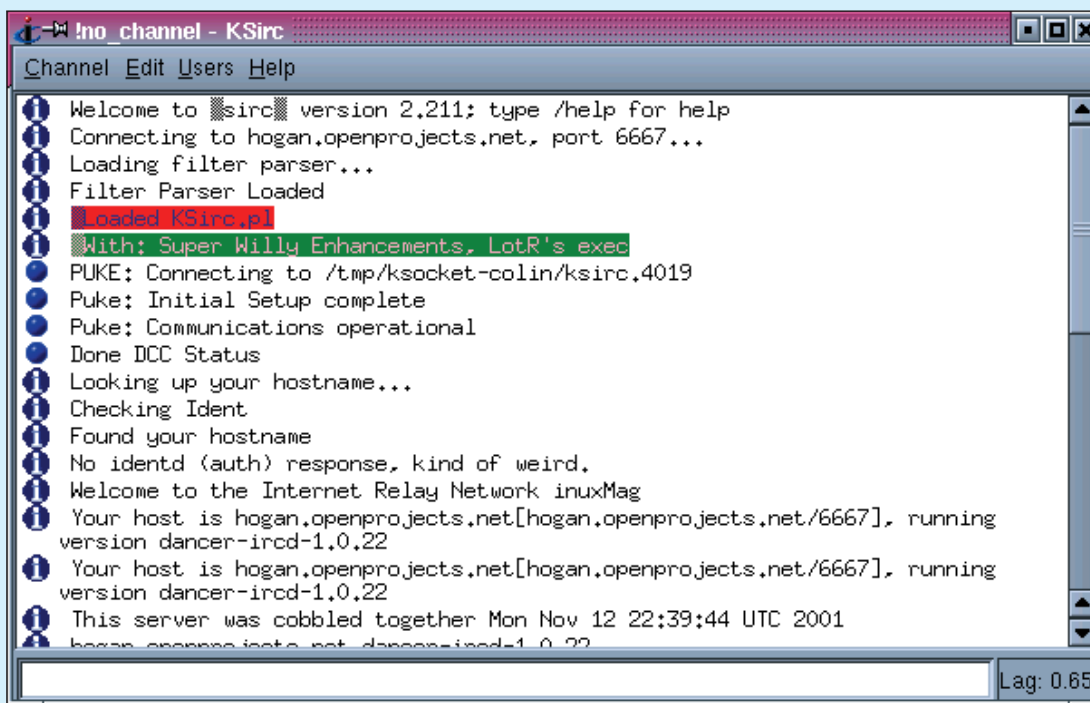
!no_channel - KSirc

Channel Edit Users Help

Welcome to ▒sirc▒ version 2.211; type /help for help
Connecting to hogan.openprojects.net, port 6667...
Loading filter parser...
Filter Parser Loaded
Loaded KSirc.pl
▒With: Super Willy Enhancements, LotR's exec
PUKE: Connecting to /tmp/ksocket-colin/ksirc.4019
Puke: Initial Setup complete
Puke: Communications operational
Done DCC Status
Looking up your hostname...
Checking Ident
Found your hostname
No identd (auth) response, kind of weird.
Welcome to the Internet Relay Network inuxMag
Your host is hogan.openprojects.net[hogan.openprojects.net/6667], running version dancer-ircd-1.0.22
Your host is hogan.openprojects.net[hogan.openprojects.net/6667], running version dancer-ircd-1.0.22
This server was cobbled together Mon Nov 12 22:39:44 UTC 2001
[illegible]

Lag: 0.65